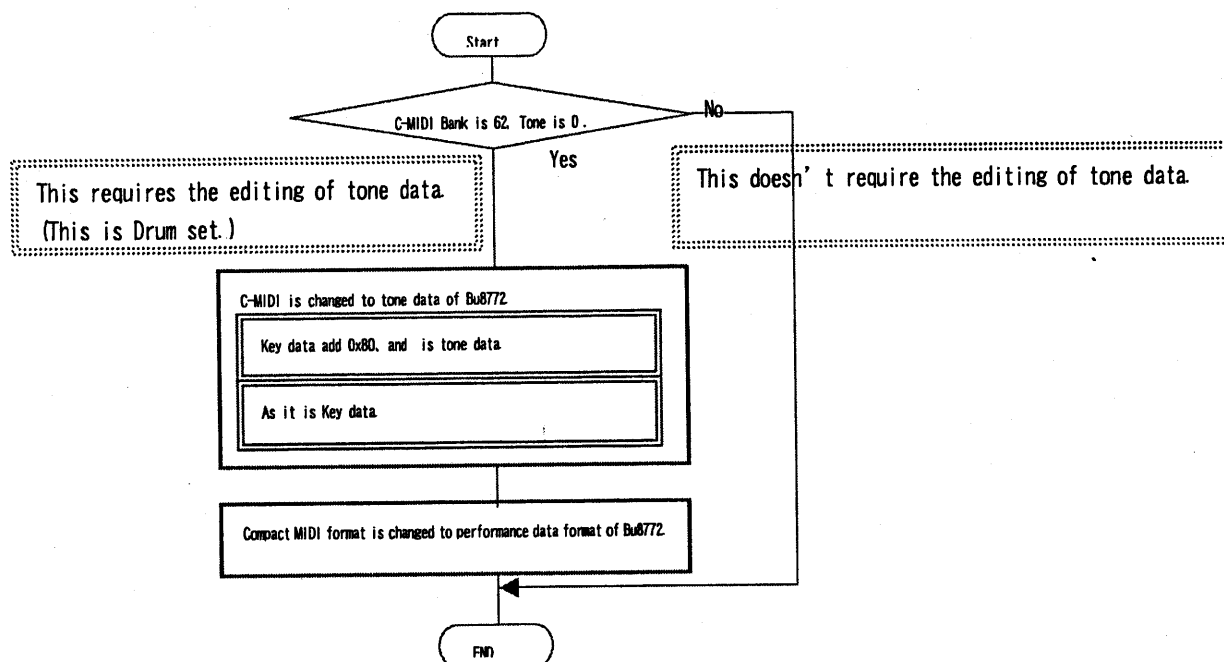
Start

C-MIDI Bank is 62. Tone is 0.

No

Yes

This requires the editing of tone data. (This is Drum set.)

This doesn’ t require the editing of tone data.

C-MIDI is changed to tone data of Bu8772

Key data add 0x80, and is tone data.

As it is Key data.

Compact MIDI format is changed to performance data format of Bu8772.

END